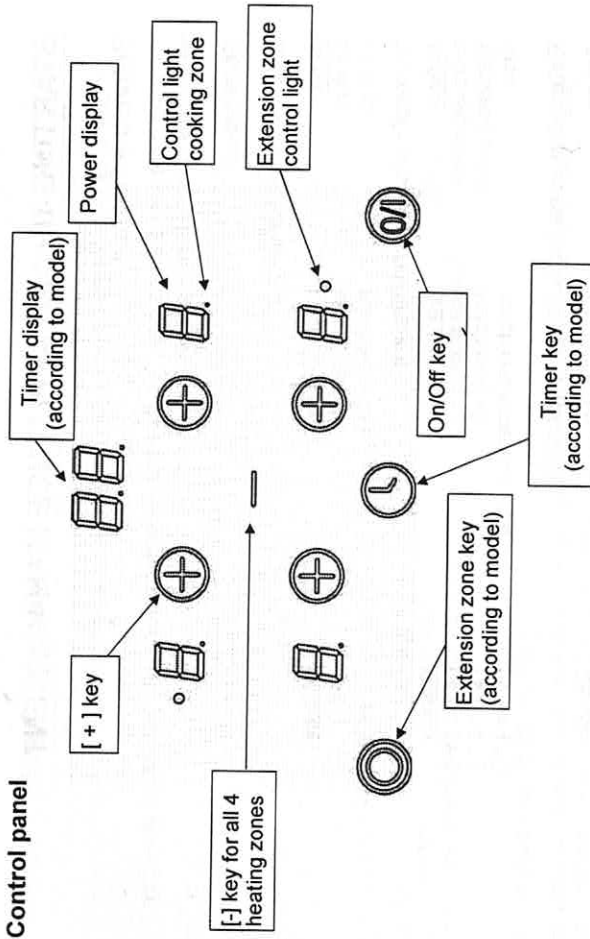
Control panel

[ + ] key

Timer display (according to model)

Power display

Control light cooking zone

Extension zone control light

[-] key for all 4 heating zones

Extension zone key (according to model)

Timer key (according to model)

On/Off key

0/I